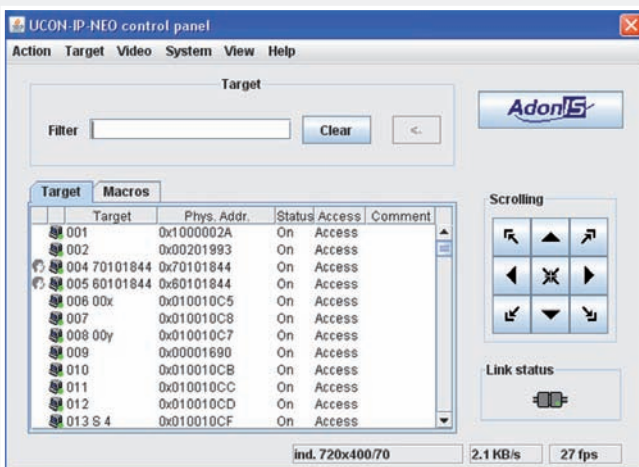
UCON-IP-NEO control panel

Action Target Video System View Help

Target

Filter

Clear

<-

AdonIS

Target Macros

| Target | Phys. Addr. | Status | Access | Comment |
|---|---|---|---|---|
| 001 | 0x1000002A | On | Access | |
| 002 | 0x00201993 | On | Access | |
| 004 70101844 | 0x70101844 | On | Access | |
| 005 60101844 | 0x60101844 | On | Access | |
| 006 00x | 0x010010C5 | On | Access | |
| 007 | 0x010010C8 | On | Access | |
| 008 00y | 0x010010C7 | On | Access | |
| 009 | 0x00001690 | On | Access | |
| 010 | 0x010010CB | On | Access | |
| 011 | 0x010010CC | On | Access | |
| 012 | 0x010010CD | On | Access | |
| 013 S 4 | 0x010010CF | On | Access | |

Scrolling

Link status

ind. 720x400/70

2.1 KB/s

27 fps